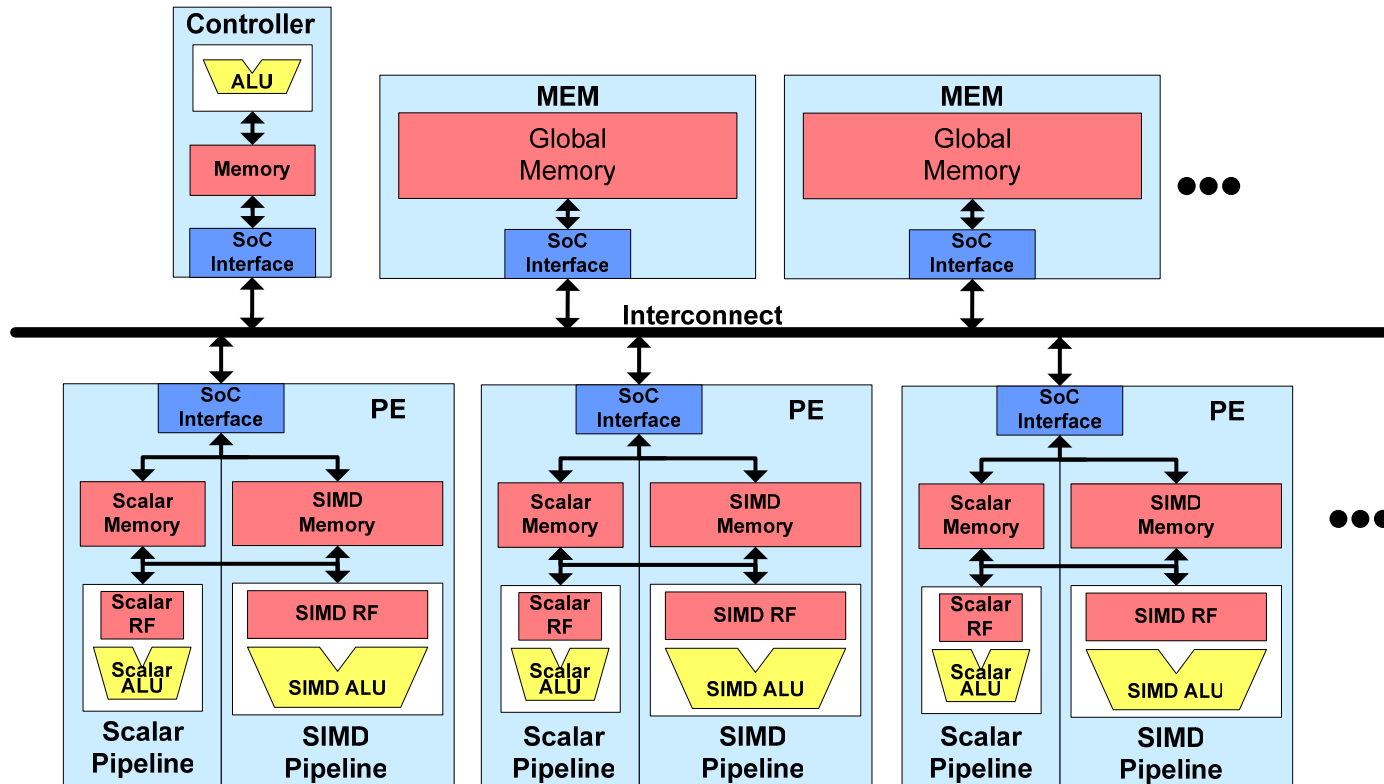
Controller

ALU

Memory

SoC Interface

MEM

Global Memory

SoC Interface

MEM

Global Memory

SoC Interface

●●●

Interconnect

SoC Interface

PE

Scalar Memory

SIMD Memory

Scalar RF

Scalar ALU

SIMD RF

SIMD ALU

Scalar Pipeline

SIMD Pipeline

SoC Interface

PE

Scalar Memory

SIMD Memory

Scalar RF

Scalar ALU

SIMD RF

SIMD ALU

Scalar Pipeline

SIMD Pipeline

SoC Interface

PE

Scalar Memory

SIMD Memory

Scalar RF

Scalar ALU

SIMD RF

SIMD ALU

Scalar Pipeline

SIMD Pipeline

●●●